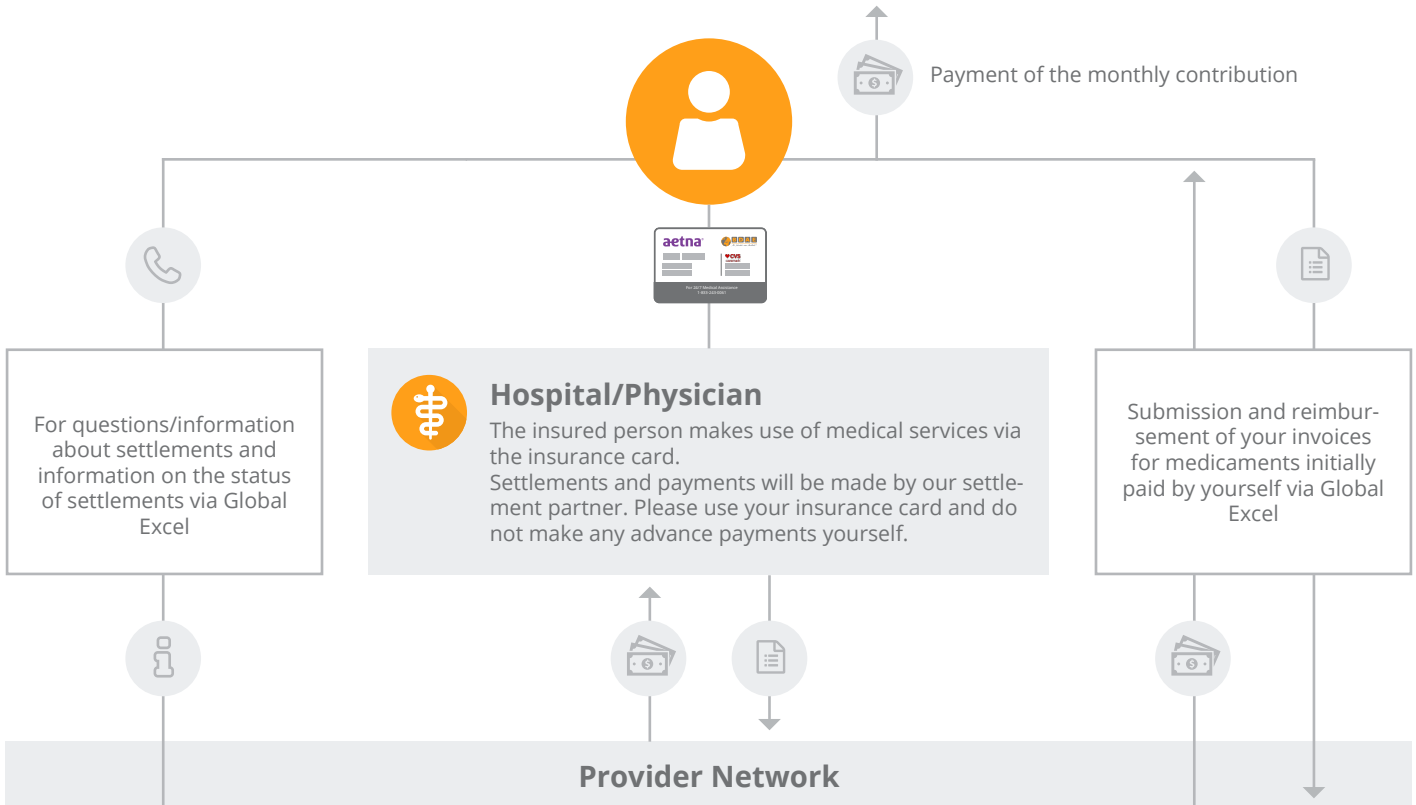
Payment of the monthly contribution

aetna

♥CVS

For 24/7 Medical Assistance
1-800-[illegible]

For questions/information about settlements and information on the status of settlements via Global Excel

Hospital/Physician

The insured person makes use of medical services via the insurance card.
Settlements and payments will be made by our settlement partner. Please use your insurance card and do not make any advance payments yourself.

Submission and reimbursement of your invoices for medicaments initially paid by yourself via Global Excel

Provider Network